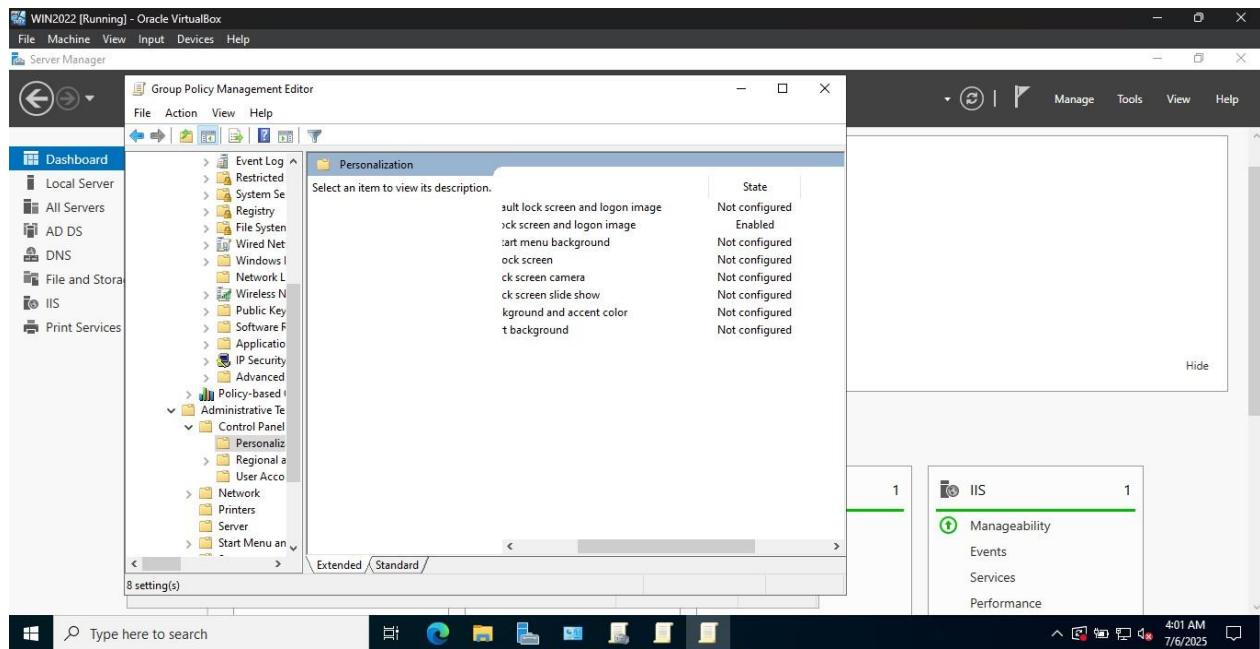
WIN2022 [Running] - Oracle VirtualBox
File Machine View Input Devices Help
Server Manager

Group Policy Management Editor
File Action View Help

Manage Tools View Help

Dashboard
Local Server
All Servers
AD DS
DNS
File and Stora
IIS
Print Services

Event Log
Restricted
System Se
Registry
File Systen
Wired Net
Windows I
Network L
Wireless N
Public Key
Software R
Applicatio
IP Security
Advanced
Policy-based
Administrative Te
Control Panel
Personaliz
Regional a
User Acco
Network
Printers
Server
Start Menu an

Personalization
Select an item to view its description.

| | State |
|---|---|
| ault lock screen and logon image | Not configured |
| ock screen and logon image | Enabled |
| tart menu background | Not configured |
| ock screen | Not configured |
| ck screen camera | Not configured |
| ck screen slide show | Not configured |
| kground and accent color | Not configured |
| t background | Not configured |

Extended Standard
8 setting(s)

Hide

1
IIS 1
Manageability
Events
Services
Performance

Type here to search
4:01 AM
7/6/2025